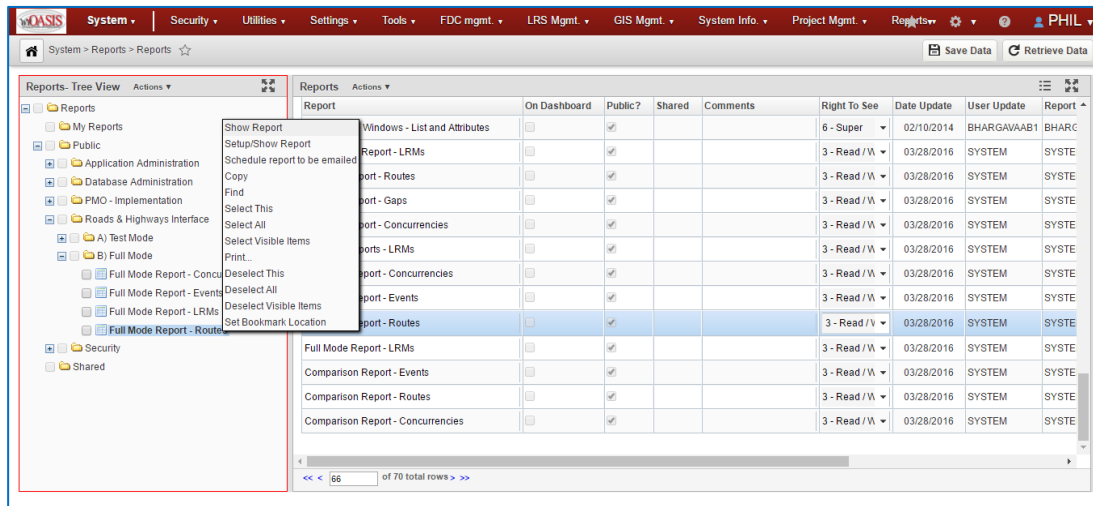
OASIS System ▾ Security ▾ Utilities ▾ Settings ▾ Tools ▾ FDC mgmt. ▾ LRS Mgmt. ▾ GIS Mgmt. ▾ System Info. ▾ Project Mgmt. ▾ Reports ▾ ▾ PHIL ▾

System > Reports > Reports

Save Data Retrieve Data

Reports- Tree View Actions ▾

Reports
My Reports
Public
Application Administration
Database Administration
PMO - Implementation
Roads & Highways Interface
A) Test Mode
B) Full Mode
Full Mode Report - Concu
Full Mode Report - Events
Full Mode Report - LRMs
Full Mode Report - Routes
Security
Shared

Show Report
Setup/Show Report
Schedule report to be emailed
Copy
Find
Select This
Select All
Select Visible Items
Print...
Deselect This
Deselect All
Deselect Visible Items
Set Bookmark Location

Reports Actions ▾

| Report | On Dashboard | Public? | Shared | Comments | Right To See | Date Update | User Update | Report |
|---|---|---|---|---|---|---|---|---|
| Windows - List and Attributes | | ✓ | | | 6 - Super | 02/10/2014 | BHARGAVAAB1 | BHARG |
| Report - LRMs | | ✓ | | | 3 - Read / W | 03/28/2016 | SYSTEM | SYSTE |
| port - Routes | | ✓ | | | 3 - Read / W | 03/28/2016 | SYSTEM | SYSTE |
| port - Gaps | | ✓ | | | 3 - Read / W | 03/28/2016 | SYSTEM | SYSTE |
| port - Concurrencies | | ✓ | | | 3 - Read / W | 03/28/2016 | SYSTEM | SYSTE |
| ports - LRMs | | ✓ | | | 3 - Read / W | 03/28/2016 | SYSTEM | SYSTE |
| eport - Concurrencies | | ✓ | | | 3 - Read / W | 03/28/2016 | SYSTEM | SYSTE |
| port - Events | | ✓ | | | 3 - Read / W | 03/28/2016 | SYSTEM | SYSTE |
| port - Routes | | ✓ | | | 3 - Read / V | 03/28/2016 | SYSTEM | SYSTE |
| Full Mode Report - LRMs | | ✓ | | | 3 - Read / W | 03/28/2016 | SYSTEM | SYSTE |
| Comparison Report - Events | | ✓ | | | 3 - Read / W | 03/28/2016 | SYSTEM | SYSTE |
| Comparison Report - Routes | | ✓ | | | 3 - Read / W | 03/28/2016 | SYSTEM | SYSTE |
| Comparison Report - Concurrencies | | ✓ | | | 3 - Read / W | 03/28/2016 | SYSTEM | SYSTE |

<< < 66 of 70 total rows > >>